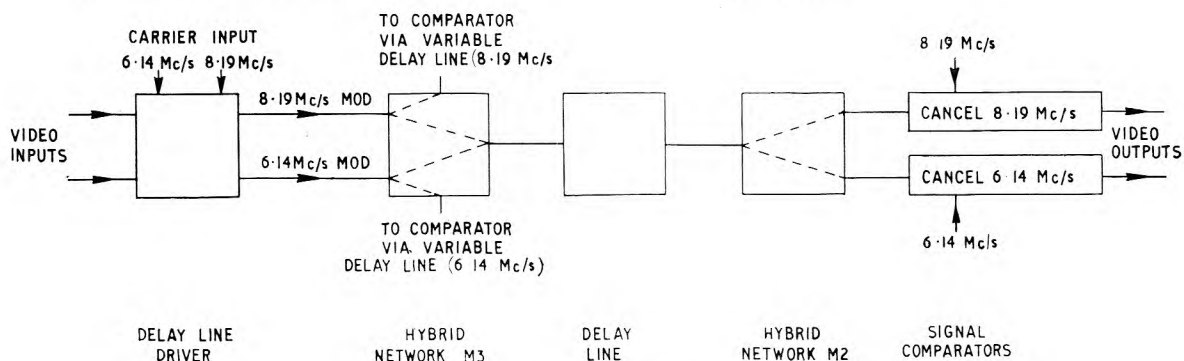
CARRIER INPUT
6·14 Mc/s 8·19Mc/s

TO COMPARATOR
VIA VARIABLE
DELAY LINE(8·19 Mc/s

8·19 Mc/s

VIDEO
INPUTS

8·19Mc/s MOD

6·14Mc/s MOD

CANCEL 8·19 Mc/s

CANCEL 6·14 Mc/s

VIDEO
OUTPUTS

TO COMPARATOR
VIA VARIABLE
DELAY LINE (6 14 Mc/s)

6·14 Mc/s

DELAY LINE
DRIVER

HYBRID
NETWORK M3

DELAY
LINE

HYBRID
NETWORK M2

SIGNAL
COMPARATORS